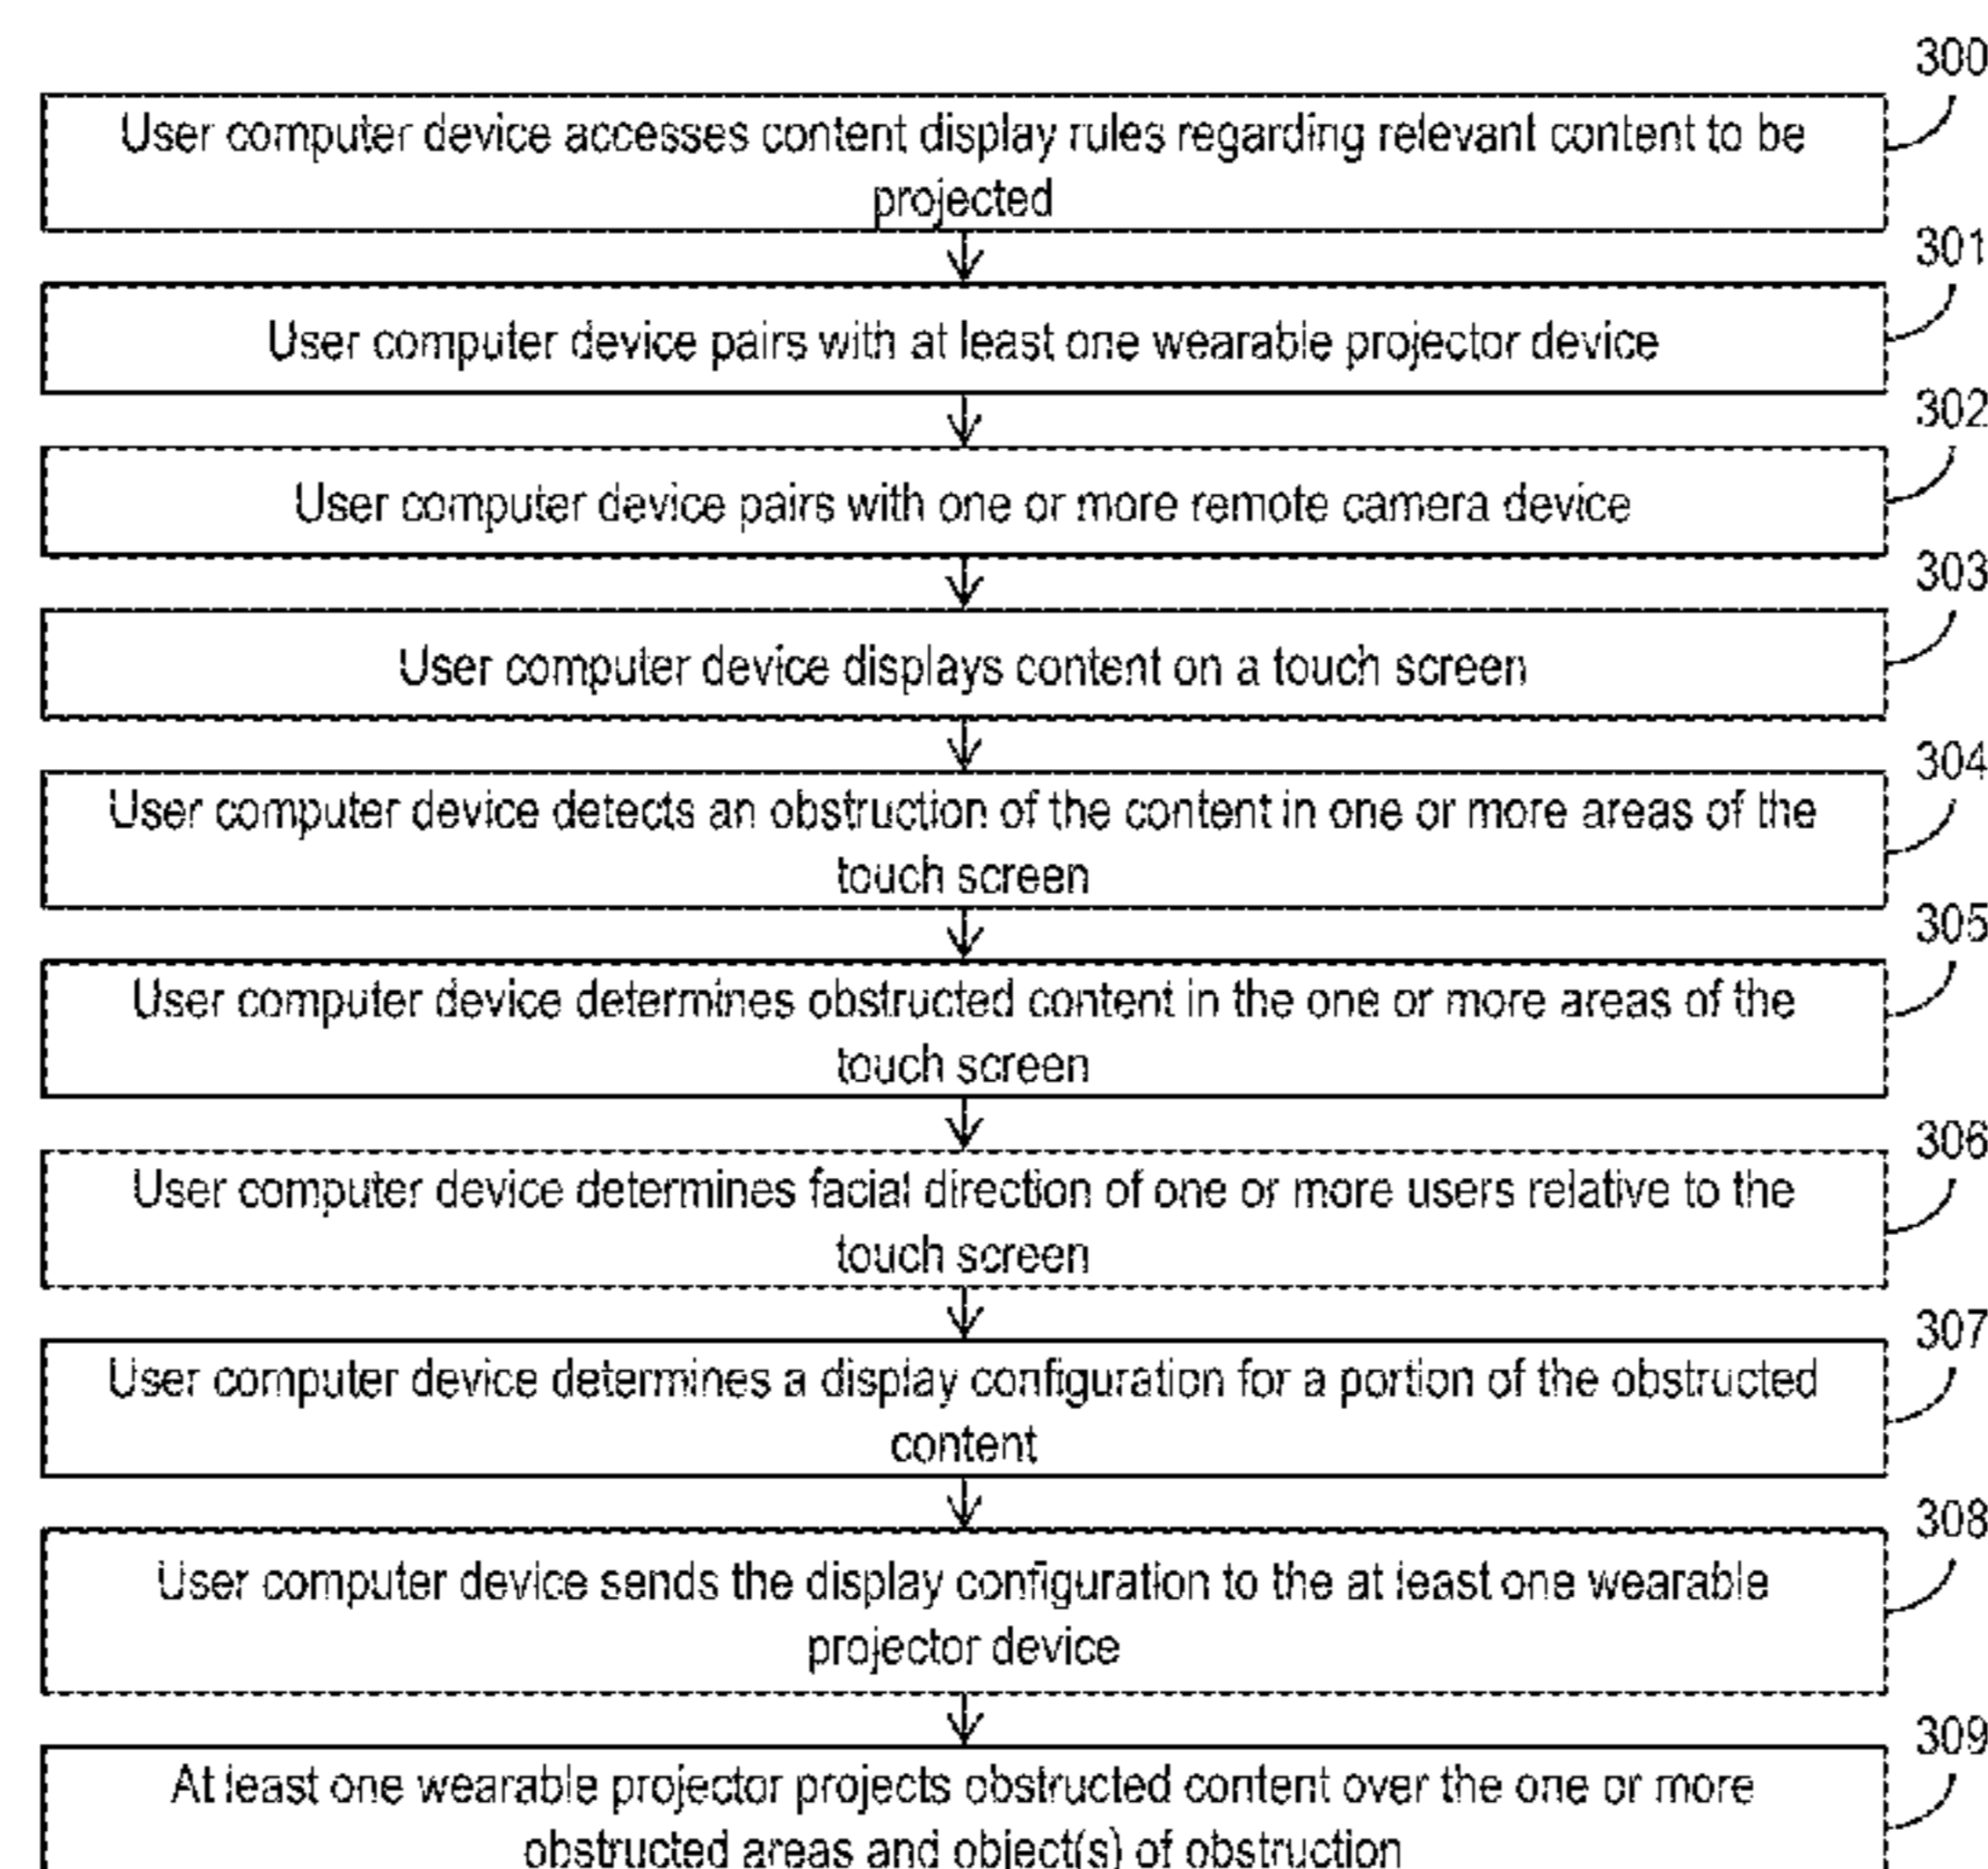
300
User computer device accesses content display rules regarding relevant content to be projected

301
User computer device pairs with at least one wearable projector device

302
User computer device pairs with one or more remote camera device

303
User computer device displays content on a touch screen

304
User computer device detects an obstruction of the content in one or more areas of the touch screen

305
User computer device determines obstructed content in the one or more areas of the touch screen

306
User computer device determines facial direction of one or more users relative to the touch screen

307
User computer device determines a display configuration for a portion of the obstructed content

308
User computer device sends the display configuration to the at least one wearable projector device

309
At least one wearable projector projects obstructed content over the one or more obstructed areas and object(s) of obstruction